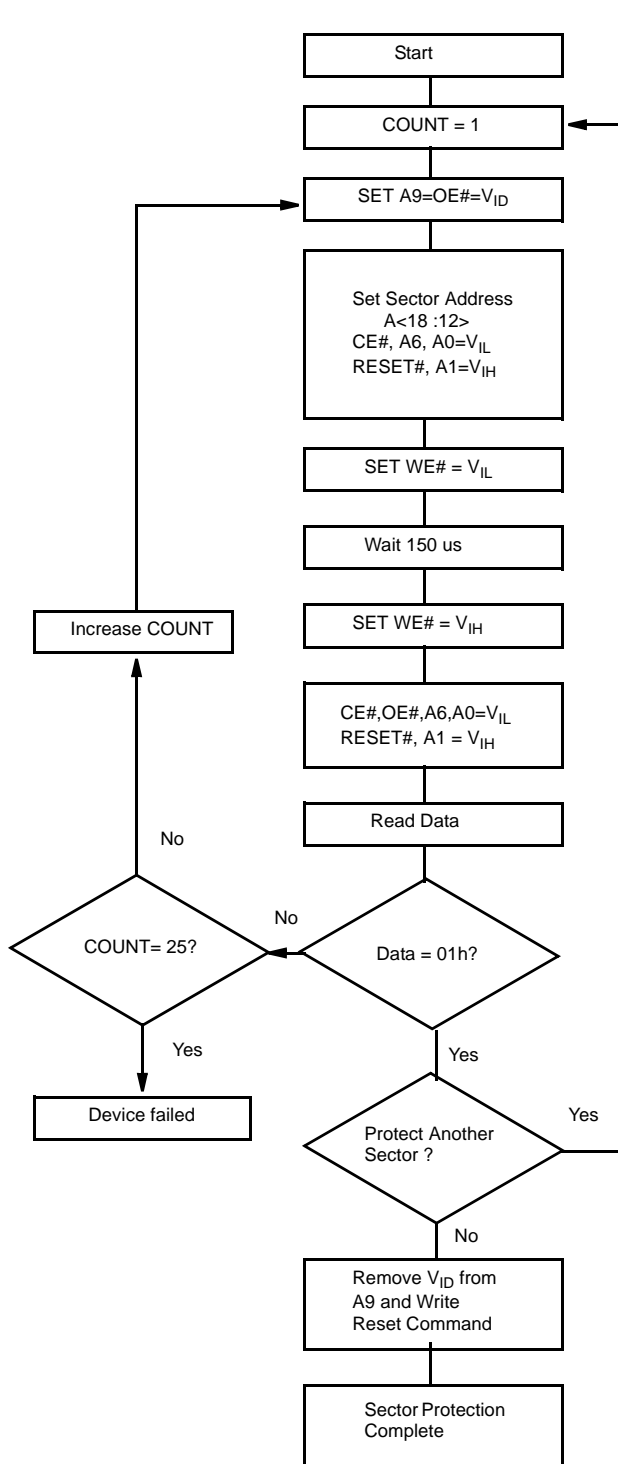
Start

COUNT = 1

SET A9=OE#=$V_{ID}$

Set Sector Address
A<18 :12>
CE#, A6, A0=$V_{IL}$
RESET#, A1=$V_{IH}$

SET WE# = $V_{IL}$

Wait 150 us

SET WE# = $V_{IH}$

CE#,OE#,A6,A0=$V_{IL}$
RESET#, A1 = $V_{IH}$

Read Data

Data = 01h?

No

COUNT= 25?

No

Increase COUNT

Yes

Device failed

Yes

Protect Another Sector ?

Yes

No

Remove $V_{ID}$ from A9 and Write Reset Command

Sector Protection Complete